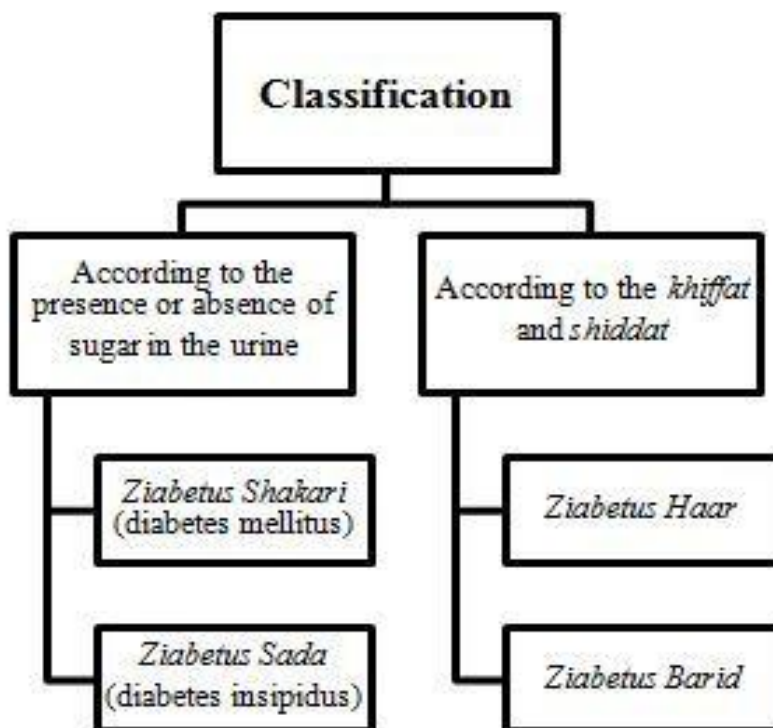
Classification

According to the presence or absence of sugar in the urine

Ziabetus Shakari (diabetes mellitus)

Ziabetus Sada (diabetes insipidus)

According to the khiffat and shiddat

Ziabetus Haar

Ziabetus Barid